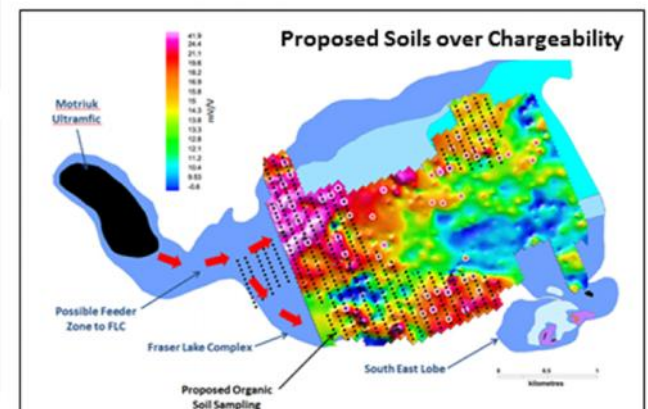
Proposed Soils over Chargeability

41.9
24.4
21.1
19.6
18.2
16.9
15.8
15
14.5
13.8
13.3
12.8
12.1
11.2
10.4
9.93
-0.6

mV/V

Motriuk Ultramfic

Possible Feeder Zone to FLC

Fraser Lake Complex

Proposed Organic Soil Sampling

South East Lobe

0
0.5
1
kilometres